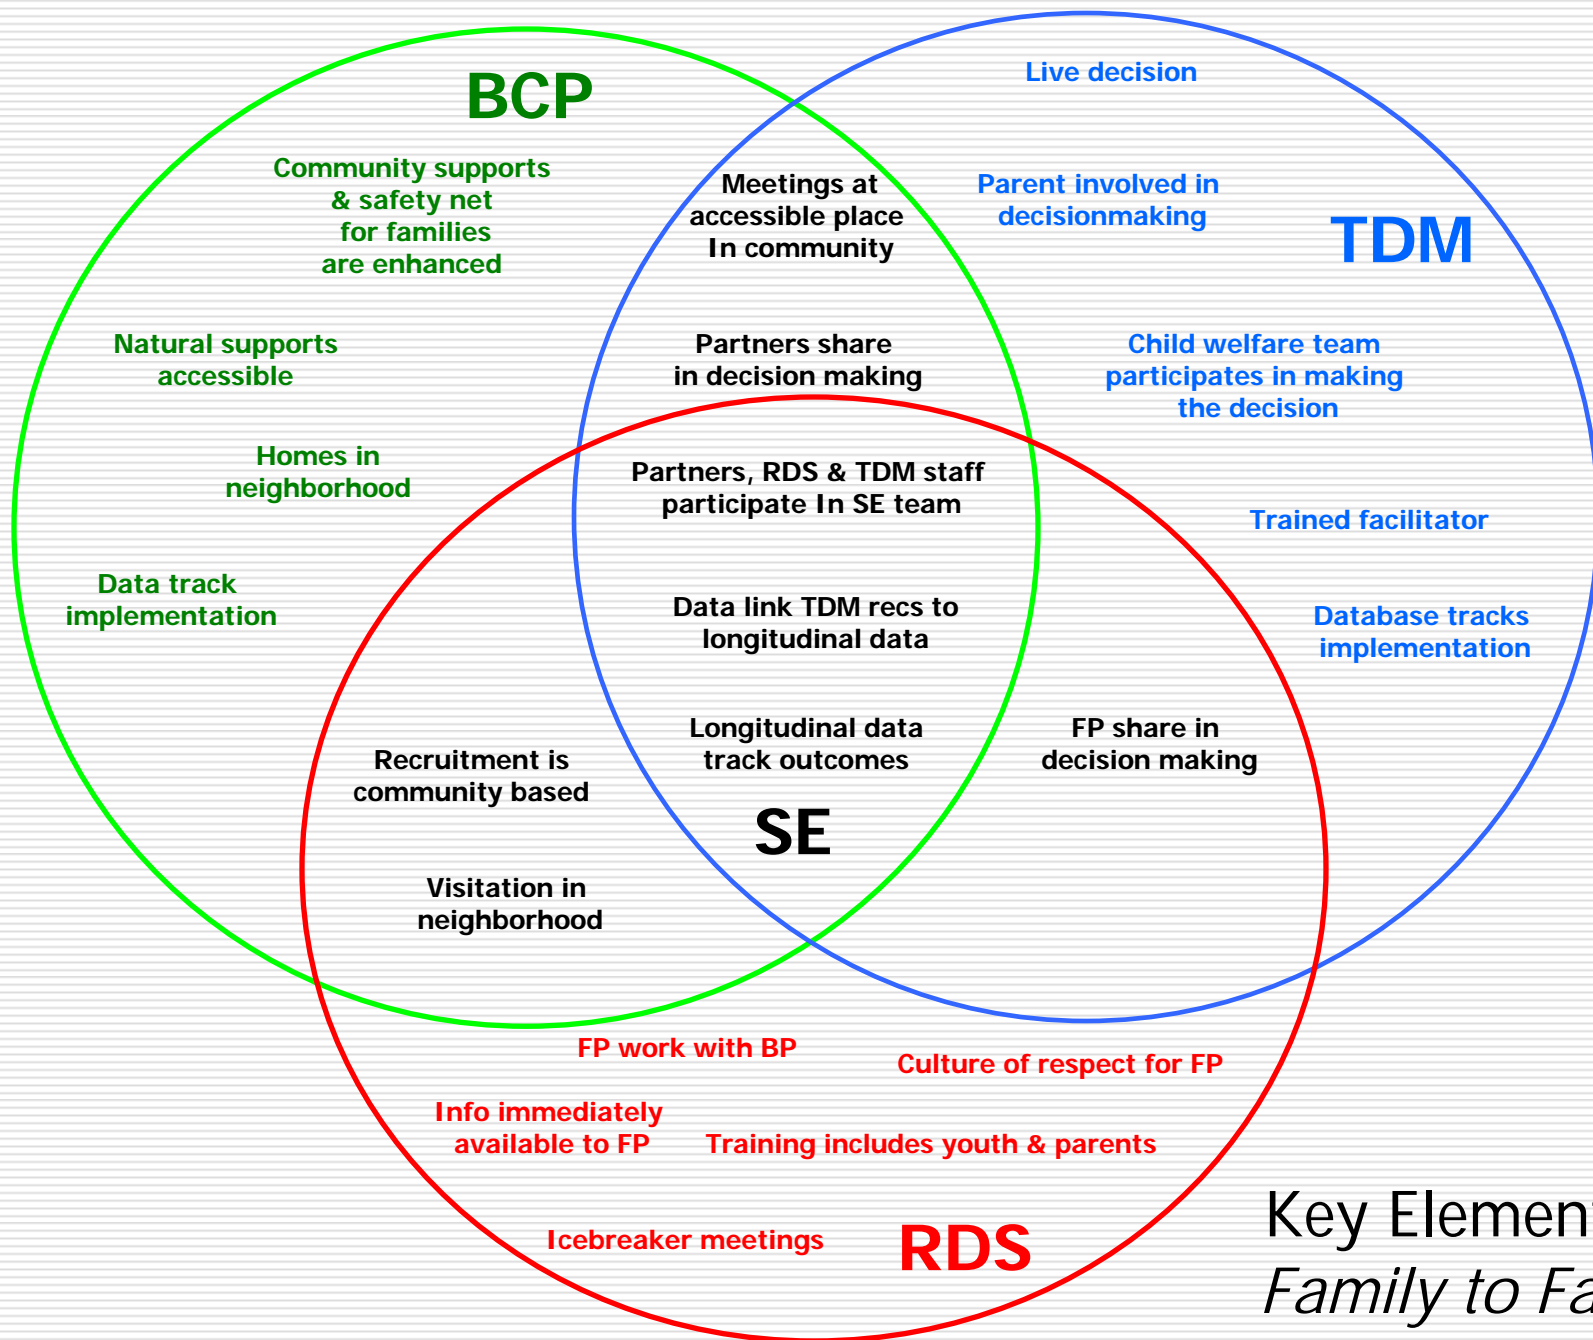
BCP

Community supports & safety net for families are enhanced

Natural supports accessible

Homes in neighborhood

Data track implementation

Live decision

Parent involved in decisionmaking

TDM

Child welfare team participates in making the decision

Trained facilitator

Database tracks implementation

Meetings at accessible place In community

Partners share in decision making

Partners, RDS & TDM staff participate In SE team

Data link TDM recs to longitudinal data

Longitudinal data track outcomes

SE

Recruitment is community based

Visitation in neighborhood

FP share in decision making

FP work with BP

Culture of respect for FP

Info immediately available to FP

Training includes youth & parents

Icebreaker meetings

RDS

Key Elemen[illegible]
Family to Fa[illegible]